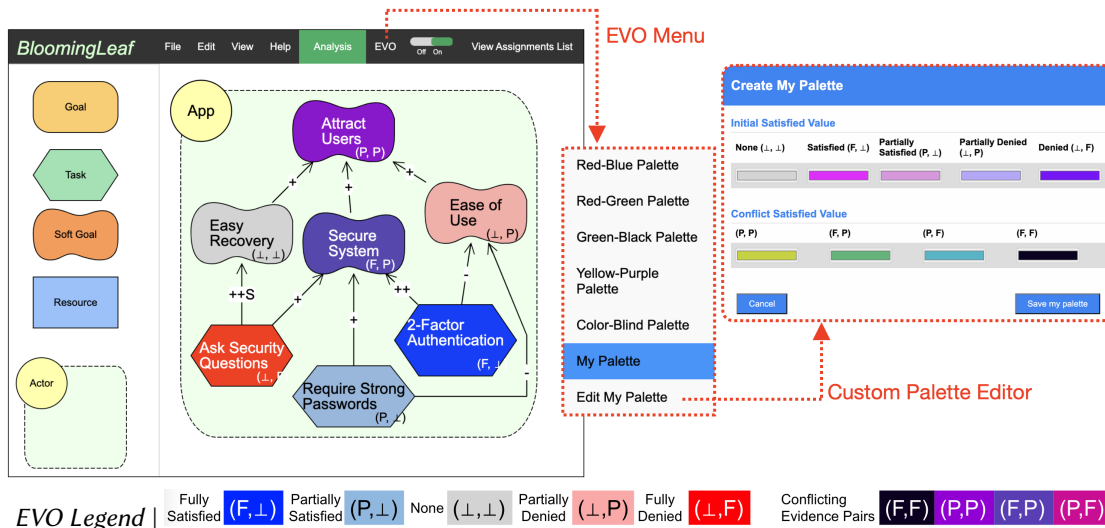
BloomingLeaf File Edit View Help Analysis EVO Off On View Assignments List

EVO Menu

Goal

Task

Soft Goal

Resource

Actor

App

Attract Users (P, P)

Easy Recovery (⊥, ⊥)

Secure System (F, P)

Ease of Use (⊥, P)

++S

+

+

+

+

++

-

+

-

Ask Security Questions (⊥, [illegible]

2-Factor Authentication (F, ⊥

Require Strong Passwords (P, ⊥)

Red-Blue Palette

Red-Green Palette

Green-Black Palette

Yellow-Purple Palette

Color-Blind Palette

My Palette

Edit My Palette

Create My Palette

Initial Satisfied Value

None (⊥, ⊥) Satisfied (F, ⊥) Partially Satisfied (P, ⊥) Partially Denied (⊥, P) Denied (⊥, F)

Conflict Satisfied Value

(P, P) (F, P) (P, F) (F, F)

Cancel Save my palette

Custom Palette Editor

EVO Legend | Fully Satisfied (F,⊥) Partially Satisfied (P,⊥) None (⊥,⊥) Partially Denied (⊥,P) Fully Denied (⊥,F) Conflicting Evidence Pairs (F,F) (P,P) (F,P) (P,F)